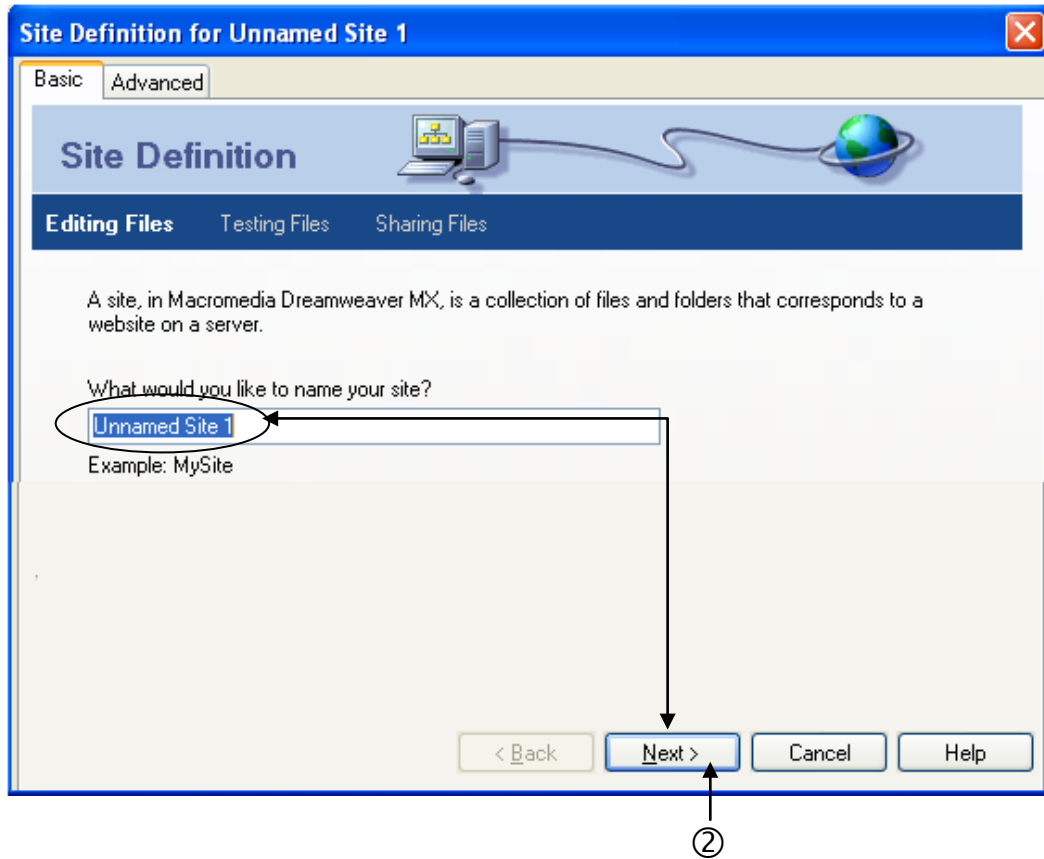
Site Definition for Unnamed Site 1

Basic Advanced

Site Definition

Editing Files Testing Files Sharing Files

A site, in Macromedia Dreamweaver MX, is a collection of files and folders that corresponds to a website on a server.

What would you like to name your site?

Unnamed Site 1

Example: MySite

< Back Next > Cancel Help

②